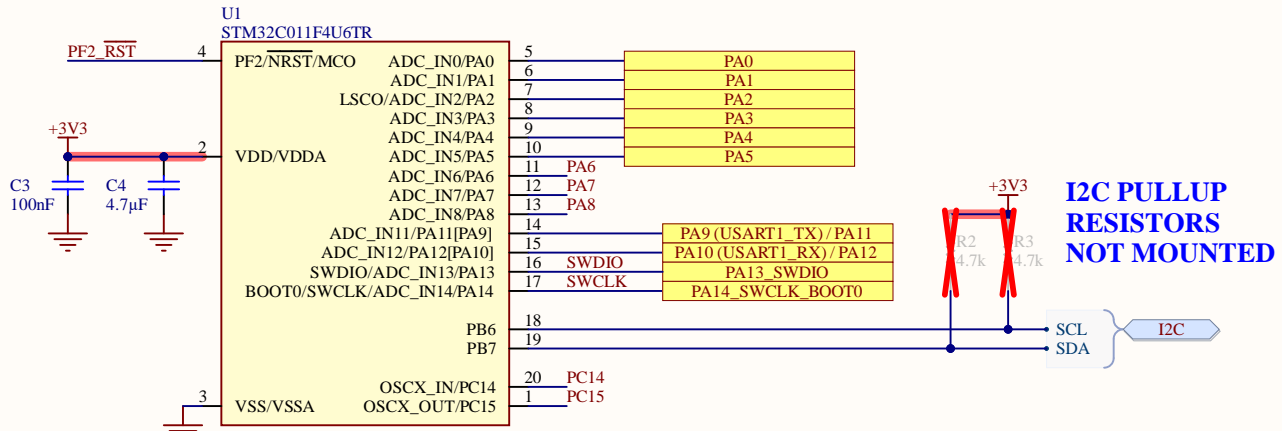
U1
STM32C011F4U6TR

PF2_$\overline{\text{RST}}$ 4 PF2/$\overline{\text{NRST}}$/MCO

+3V3

2 VDD/VDDA

C3
100nF

C4
4.7µF

3 VSS/VSSA

ADC_IN0/PA0 5 PA0
ADC_IN1/PA1 6 PA1
LSCO/ADC_IN2/PA2 7 PA2
ADC_IN3/PA3 8 PA3
ADC_IN4/PA4 9 PA4
ADC_IN5/PA5 10 PA5
ADC_IN6/PA6 11 PA6
ADC_IN7/PA7 12 PA7
ADC_IN8/PA8 13 PA8
ADC_IN11/PA11[PA9] 14 PA9 (USART1_TX) / PA11
ADC_IN12/PA12[PA10] 15 PA10 (USART1_RX) / PA12
SWDIO/ADC_IN13/PA13 16 SWDIO PA13_SWDIO
BOOT0/SWCLK/ADC_IN14/PA14 17 SWCLK PA14_SWCLK_BOOT0

PB6 18
PB7 19

OSCX_IN/PC14 20 PC14
OSCX_OUT/PC15 1 PC15

+3V3
R2
4.7k
R3
4.7k

I2C PULLUP
RESISTORS
NOT MOUNTED

SCL
SDA
I2C